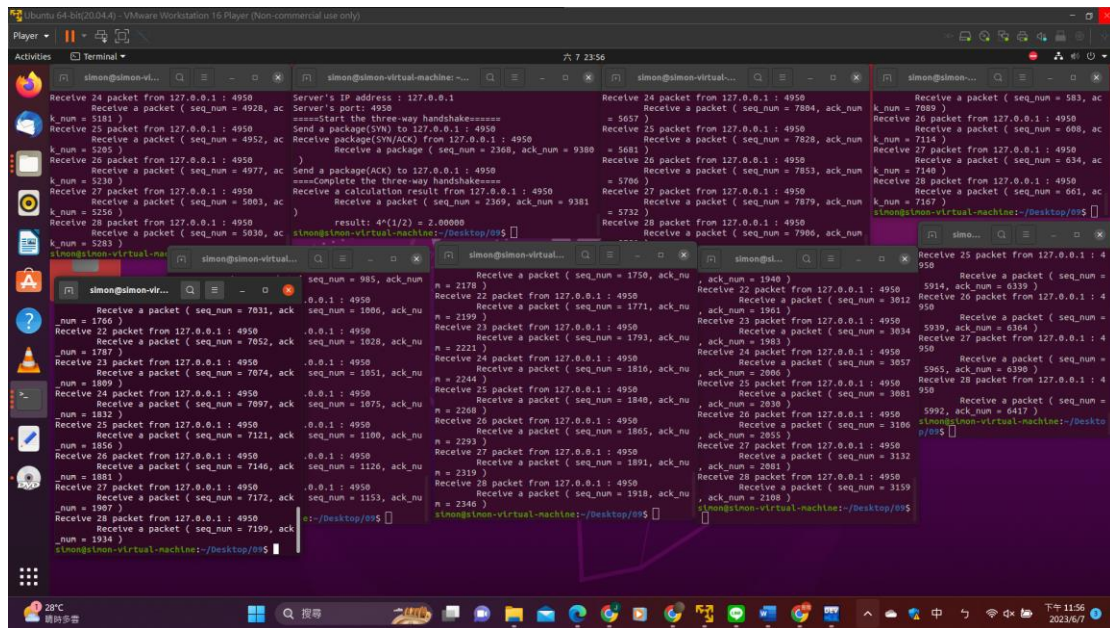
Ubuntu 64-bit(20.04.4) - VMware Workstation 16 Player (Non-commercial use only)

Player

Activities Terminal 六 7 23:56

simon@simon-vi...

Receive 24 packet from 127.0.0.1 : 4950
Receive a packet ( seq_num = 4928, ack_num = 5181 )
Receive 25 packet from 127.0.0.1 : 4950
Receive a packet ( seq_num = 4952, ack_num = 5205 )
Receive 26 packet from 127.0.0.1 : 4950
Receive a packet ( seq_num = 4977, ack_num = 5230 )
Receive 27 packet from 127.0.0.1 : 4950
Receive a packet ( seq_num = 5003, ack_num = 5256 )
Receive 28 packet from 127.0.0.1 : 4950
Receive a packet ( seq_num = 5030, ack_num = 5283 )

simon@simon-virtual-machine: ~

Server's IP address : 127.0.0.1
Server's port: 4950
=====Start the three-way handshake=====
Send a package(SYN) to 127.0.0.1 : 4950
Receive package(SYN/ACK) from 127.0.0.1 : 4950
Receive a package ( seq_num = 2368, ack_num = 9380 )
Send a package(ACK) to 127.0.0.1 : 4950
=====Complete the three-way handshake=====
Receive a calculation result from 127.0.0.1 : 4950
Receive a packet ( seq_num = 2369, ack_num = 9381 )
result: 4^(1/2) = 2.00000
simon@simon-virtual-machine:~/Desktop/09$

simon@simon-virtual-...

Receive 24 packet from 127.0.0.1 : 4950
Receive a packet ( seq_num = 7804, ack_num = 5657 )
Receive 25 packet from 127.0.0.1 : 4950
Receive a packet ( seq_num = 7828, ack_num = 5681 )
Receive 26 packet from 127.0.0.1 : 4950
Receive a packet ( seq_num = 7853, ack_num = 5706 )
Receive 27 packet from 127.0.0.1 : 4950
Receive a packet ( seq_num = 7879, ack_num = 5732 )
Receive 28 packet from 127.0.0.1 : 4950
Receive a packet ( seq_num = 7906, ack_num

simon@simon-...

Receive a packet ( seq_num = 583, ack_num = 7089 )
Receive 26 packet from 127.0.0.1 : 4950
Receive a packet ( seq_num = 608, ack_num = 7114 )
Receive 27 packet from 127.0.0.1 : 4950
Receive a packet ( seq_num = 634, ack_num = 7140 )
Receive 28 packet from 127.0.0.1 : 4950
Receive a packet ( seq_num = 661, ack_num = 7167 )
simon@simon-virtual-machine:~/Desktop/09$

simon@simon-vir...

Receive a packet ( seq_num = 7031, ack_num = 1766 )
Receive 22 packet from 127.0.0.1 : 4950
Receive a packet ( seq_num = 7052, ack_num = 1787 )
Receive 23 packet from 127.0.0.1 : 4950
Receive a packet ( seq_num = 7074, ack_num = 1809 )
Receive 24 packet from 127.0.0.1 : 4950
Receive a packet ( seq_num = 7097, ack_num = 1832 )
Receive 25 packet from 127.0.0.1 : 4950
Receive a packet ( seq_num = 7121, ack_num = 1856 )
Receive 26 packet from 127.0.0.1 : 4950
Receive a packet ( seq_num = 7146, ack_num = 1881 )
Receive 27 packet from 127.0.0.1 : 4950
Receive a packet ( seq_num = 7172, ack_num = 1907 )
Receive 28 packet from 127.0.0.1 : 4950
Receive a packet ( seq_num = 7199, ack_num = 1934 )
simon@simon-virtual-machine:~/Desktop/09$

simon@simon-virtual...

seq_num = 985, ack_num
.0.0.1 : 4950
seq_num = 1006, ack_nu
.0.0.1 : 4950
seq_num = 1028, ack_nu
.0.0.1 : 4950
seq_num = 1051, ack_nu
.0.0.1 : 4950
seq_num = 1075, ack_nu
.0.0.1 : 4950
seq_num = 1100, ack_nu
.0.0.1 : 4950
seq_num = 1126, ack_nu
.0.0.1 : 4950
seq_num = 1153, ack_nu
e:~/Desktop/09$

simon@simon-virtual...

Receive a packet ( seq_num = 1750, ack_num = 2178 )
Receive 22 packet from 127.0.0.1 : 4950
Receive a packet ( seq_num = 1771, ack_num = 2199 )
Receive 23 packet from 127.0.0.1 : 4950
Receive a packet ( seq_num = 1793, ack_num = 2221 )
Receive 24 packet from 127.0.0.1 : 4950
Receive a packet ( seq_num = 1816, ack_num = 2244 )
Receive 25 packet from 127.0.0.1 : 4950
Receive a packet ( seq_num = 1840, ack_num = 2268 )
Receive 26 packet from 127.0.0.1 : 4950
Receive a packet ( seq_num = 1865, ack_num = 2293 )
Receive 27 packet from 127.0.0.1 : 4950
Receive a packet ( seq_num = 1891, ack_num = 2319 )
Receive 28 packet from 127.0.0.1 : 4950
Receive a packet ( seq_num = 1918, ack_num = 2346 )
simon@simon-virtual-machine:~/Desktop/09$

simon@si...

, ack_num = 1940 )
Receive 22 packet from 127.0.0.1 : 4950
Receive a packet ( seq_num = 3012, ack_num = 1961 )
Receive 23 packet from 127.0.0.1 : 4950
Receive a packet ( seq_num = 3034, ack_num = 1983 )
Receive 24 packet from 127.0.0.1 : 4950
Receive a packet ( seq_num = 3057, ack_num = 2006 )
Receive 25 packet from 127.0.0.1 : 4950
Receive a packet ( seq_num = 3081, ack_num = 2030 )
Receive 26 packet from 127.0.0.1 : 4950
Receive a packet ( seq_num = 3106, ack_num = 2055 )
Receive 27 packet from 127.0.0.1 : 4950
Receive a packet ( seq_num = 3132, ack_num = 2081 )
Receive 28 packet from 127.0.0.1 : 4950
Receive a packet ( seq_num = 3159, ack_num = 2108 )
simon@simon-virtual-machine:~/Desktop/09$

simo...

Receive 25 packet from 127.0.0.1 : 4950
Receive a packet ( seq_num = 5914, ack_num = 6339 )
Receive 26 packet from 127.0.0.1 : 4950
Receive a packet ( seq_num = 5939, ack_num = 6364 )
Receive 27 packet from 127.0.0.1 : 4950
Receive a packet ( seq_num = 5965, ack_num = 6390 )
Receive 28 packet from 127.0.0.1 : 4950
Receive a packet ( seq_num = 5992, ack_num = 6417 )
simon@simon-virtual-machine:~/Desktop/09$

28°C 晴時多雲 搜尋 中 下午 11:56 2023/6/7